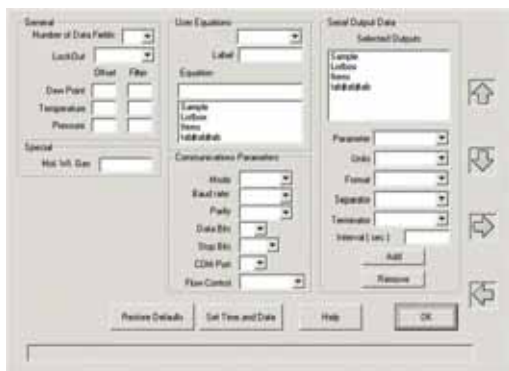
General
Number of Data Fields
LockOut
Offset Filter
Dew Point
Temperature
Pressure

Special
Mol. Wt. Gas

User Equations
Label
Equation
Sample
LotBox
Items
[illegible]

Communications Parameters
Mode
Baud rate
Parity
Data Bits
Stop Bits
COM Port
Flow Control

Serial Output Data
Selected Outputs
Sample
LotBox
Items
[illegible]

Parameter
Units
Format
Separator
Terminator
Interval (sec.)
Add
Remove

Restore Defaults
Set Time and Date
Help
OK